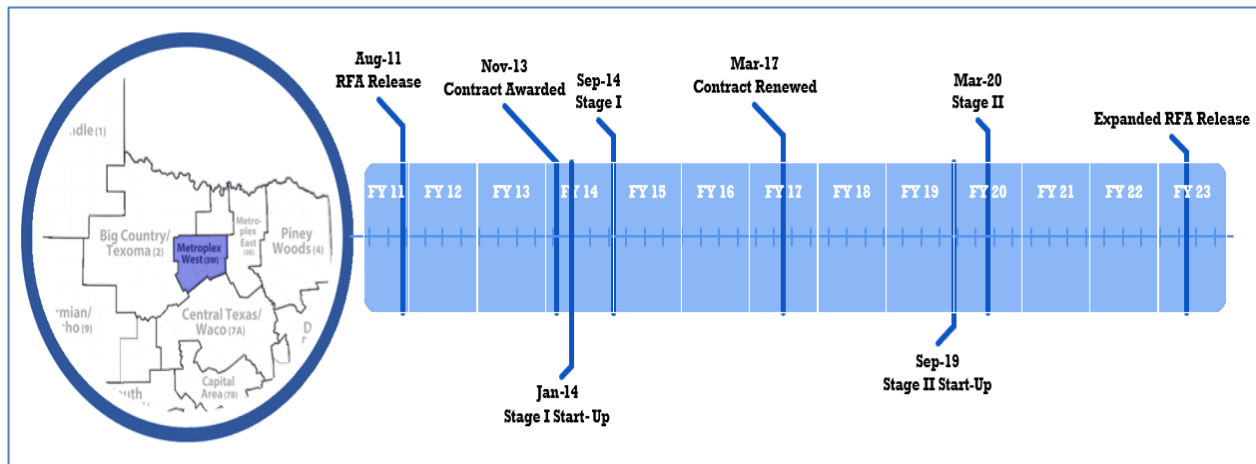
ndle (1)
Big Country/ Texoma (2)
Metroplex West (3W)
Metroplex East (3E)
Piney Woods (4)
rmian/ ho (9)
Central Texas/ Waco (7A)
D
Capital Area (7B)
uth

Aug-11
RFA Release

Nov-13
Contract Awarded

Sep-14
Stage I

Mar-17
Contract Renewed

Mar-20
Stage II

Expanded RFA Release

FY 11
FY 12
FY 13
FY 14
FY 15
FY 16
FY 17
FY 18
FY 19
FY 20
FY 21
FY 22
FY 23

Jan-14
Stage I Start- Up

Sep-19
Stage II Start-Up